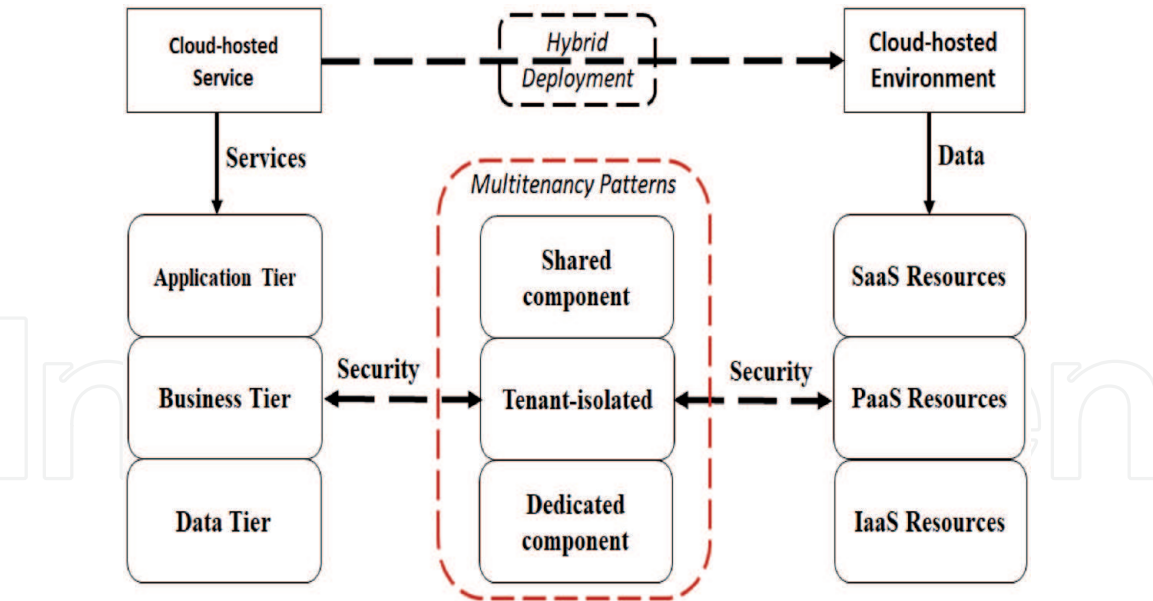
Cloud-hosted Service

Hybrid Deployment

Cloud-hosted Environment

Services

Data

Multitenancy Patterns

Application Tier

Shared component

SaaS Resources

Security

Security

Business Tier

Tenant-isolated

PaaS Resources

Data Tier

Dedicated component

IaaS Resources